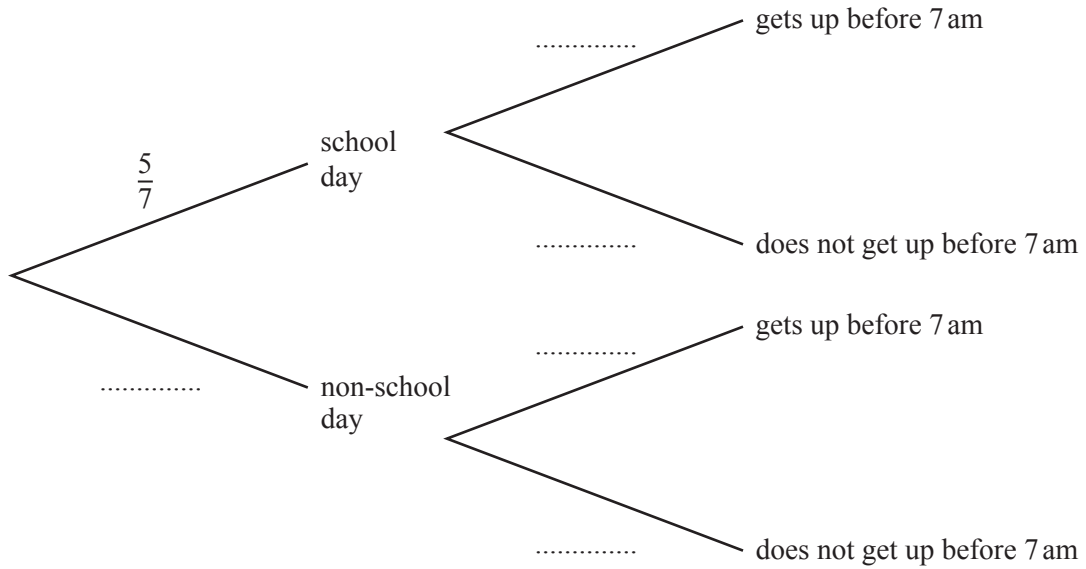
$\frac{5}{7}$

school day

.............

non-school day

.............

gets up before 7 am

.............

does not get up before 7 am

.............

gets up before 7 am

.............

does not get up before 7 am